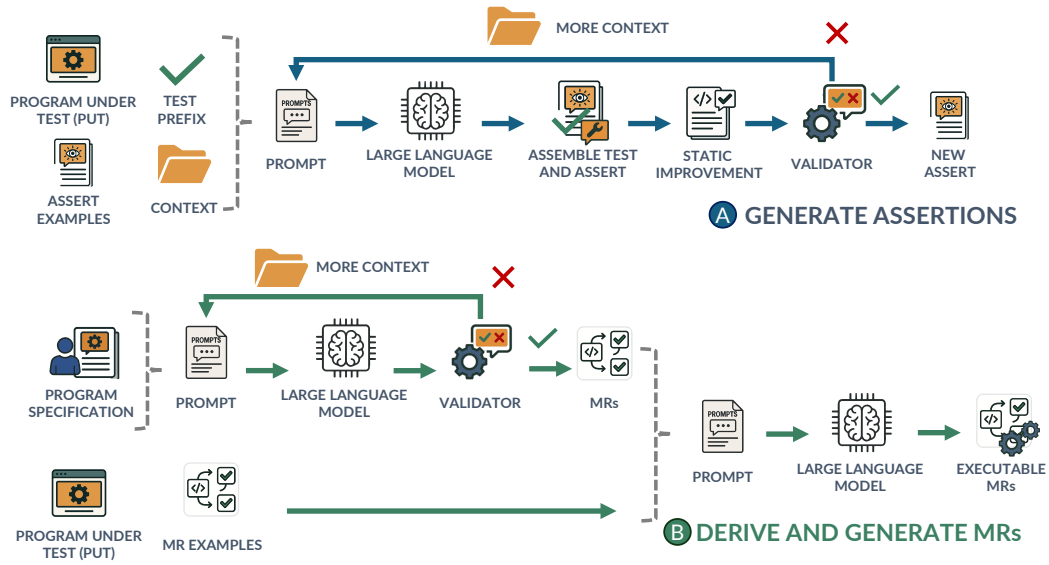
MORE CONTEXT

PROGRAM UNDER TEST (PUT)

TEST PREFIX

ASSERT EXAMPLES

CONTEXT

PROMPTS

PROMPT

LARGE LANGUAGE MODEL

ASSEMBLE TEST AND ASSERT

STATIC IMPROVEMENT

VALIDATOR

NEW ASSERT

A GENERATE ASSERTIONS

MORE CONTEXT

PROGRAM SPECIFICATION

PROMPTS

PROMPT

LARGE LANGUAGE MODEL

VALIDATOR

MRs

PROMPTS

PROMPT

LARGE LANGUAGE MODEL

EXECUTABLE MRs

PROGRAM UNDER TEST (PUT)

MR EXAMPLES

B DERIVE AND GENERATE MRs